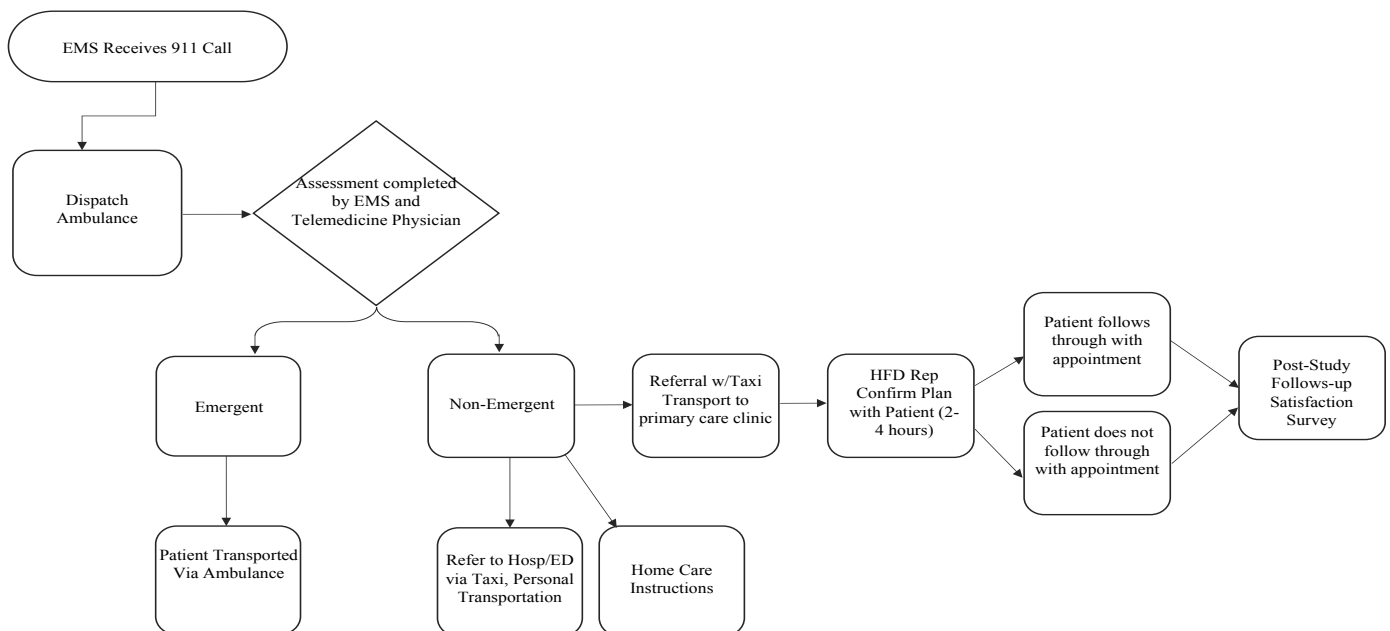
EMS Receives 911 Call

Dispatch Ambulance

Assessment completed by EMS and Telemedicine Physician

Emergent

Non-Emergent

Referral w/Taxi Transport to primary care clinic

HFD Rep Confirm Plan with Patient (2-4 hours)

Patient follows through with appointment

Patient does not follow through with appointment

Post-Study Follows-up Satisfaction Survey

Patient Transported Via Ambulance

Refer to Hosp/ED via Taxi, Personal Transportation

Home Care Instructions